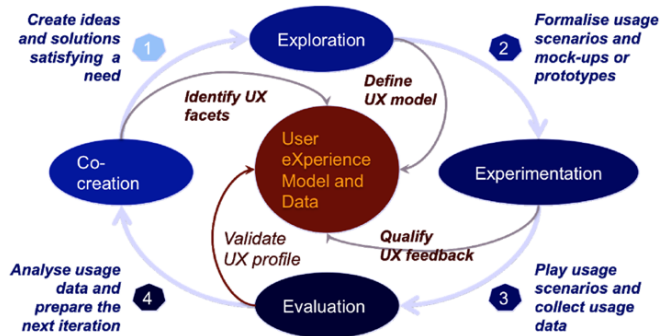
Create ideas and solutions satisfying a need

1

Exploration

2

Formalise usage scenarios and mock-ups or prototypes

Identify UX facets

Define UX model

Co-creation

User eXperience Model and Data

Experimentation

Validate UX profile

Qualify UX feedback

Analyse usage data and prepare the next iteration

4

Evaluation

3

Play usage scenarios and collect usage data